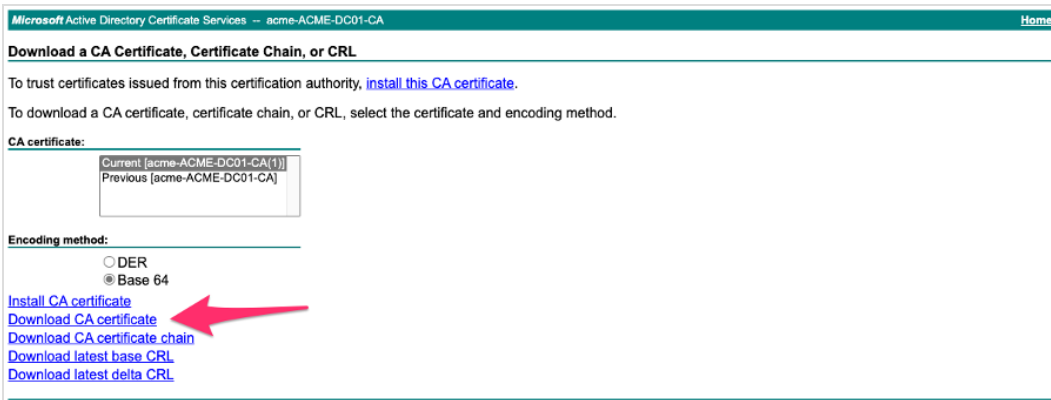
Microsoft Active Directory Certificate Services -- acme-ACME-DC01-CA

Home

Download a CA Certificate, Certificate Chain, or CRL

To trust certificates issued from this certification authority, install this CA certificate.

To download a CA certificate, certificate chain, or CRL, select the certificate and encoding method.

CA certificate:

Current [acme-ACME-DC01-CA(1)]
Previous [acme-ACME-DC01-CA]

Encoding method:

DER
Base 64

Install CA certificate
Download CA certificate
Download CA certificate chain
Download latest base CRL
Download latest delta CRL